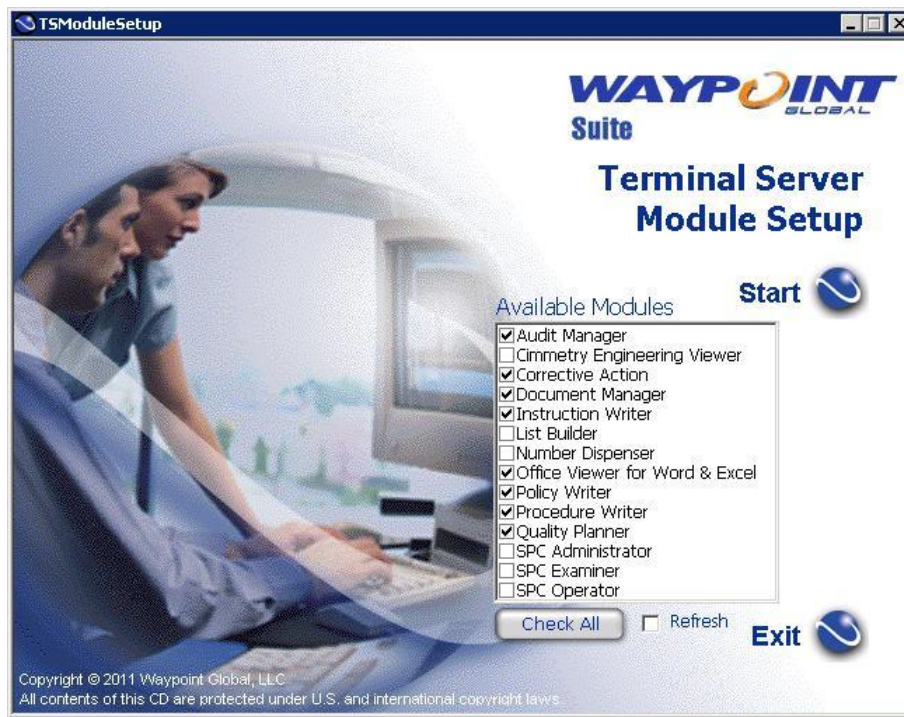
TSModuleSetup

WAYPOINT
GLOBAL
Suite

Terminal Server Module Setup

Start

Available Modules
☑ Audit Manager
☐ Cimmetry Engineering Viewer
☑ Corrective Action
☑ Document Manager
☑ Instruction Writer
☐ List Builder
☐ Number Dispenser
☑ Office Viewer for Word & Excel
☑ Policy Writer
☑ Procedure Writer
☑ Quality Planner
☐ SPC Administrator
☐ SPC Examiner
☐ SPC Operator

Check All
☐ Refresh

Exit

Copyright © 2011 Waypoint Global, LLC
All contents of this CD are protected under U.S. and international copyright laws